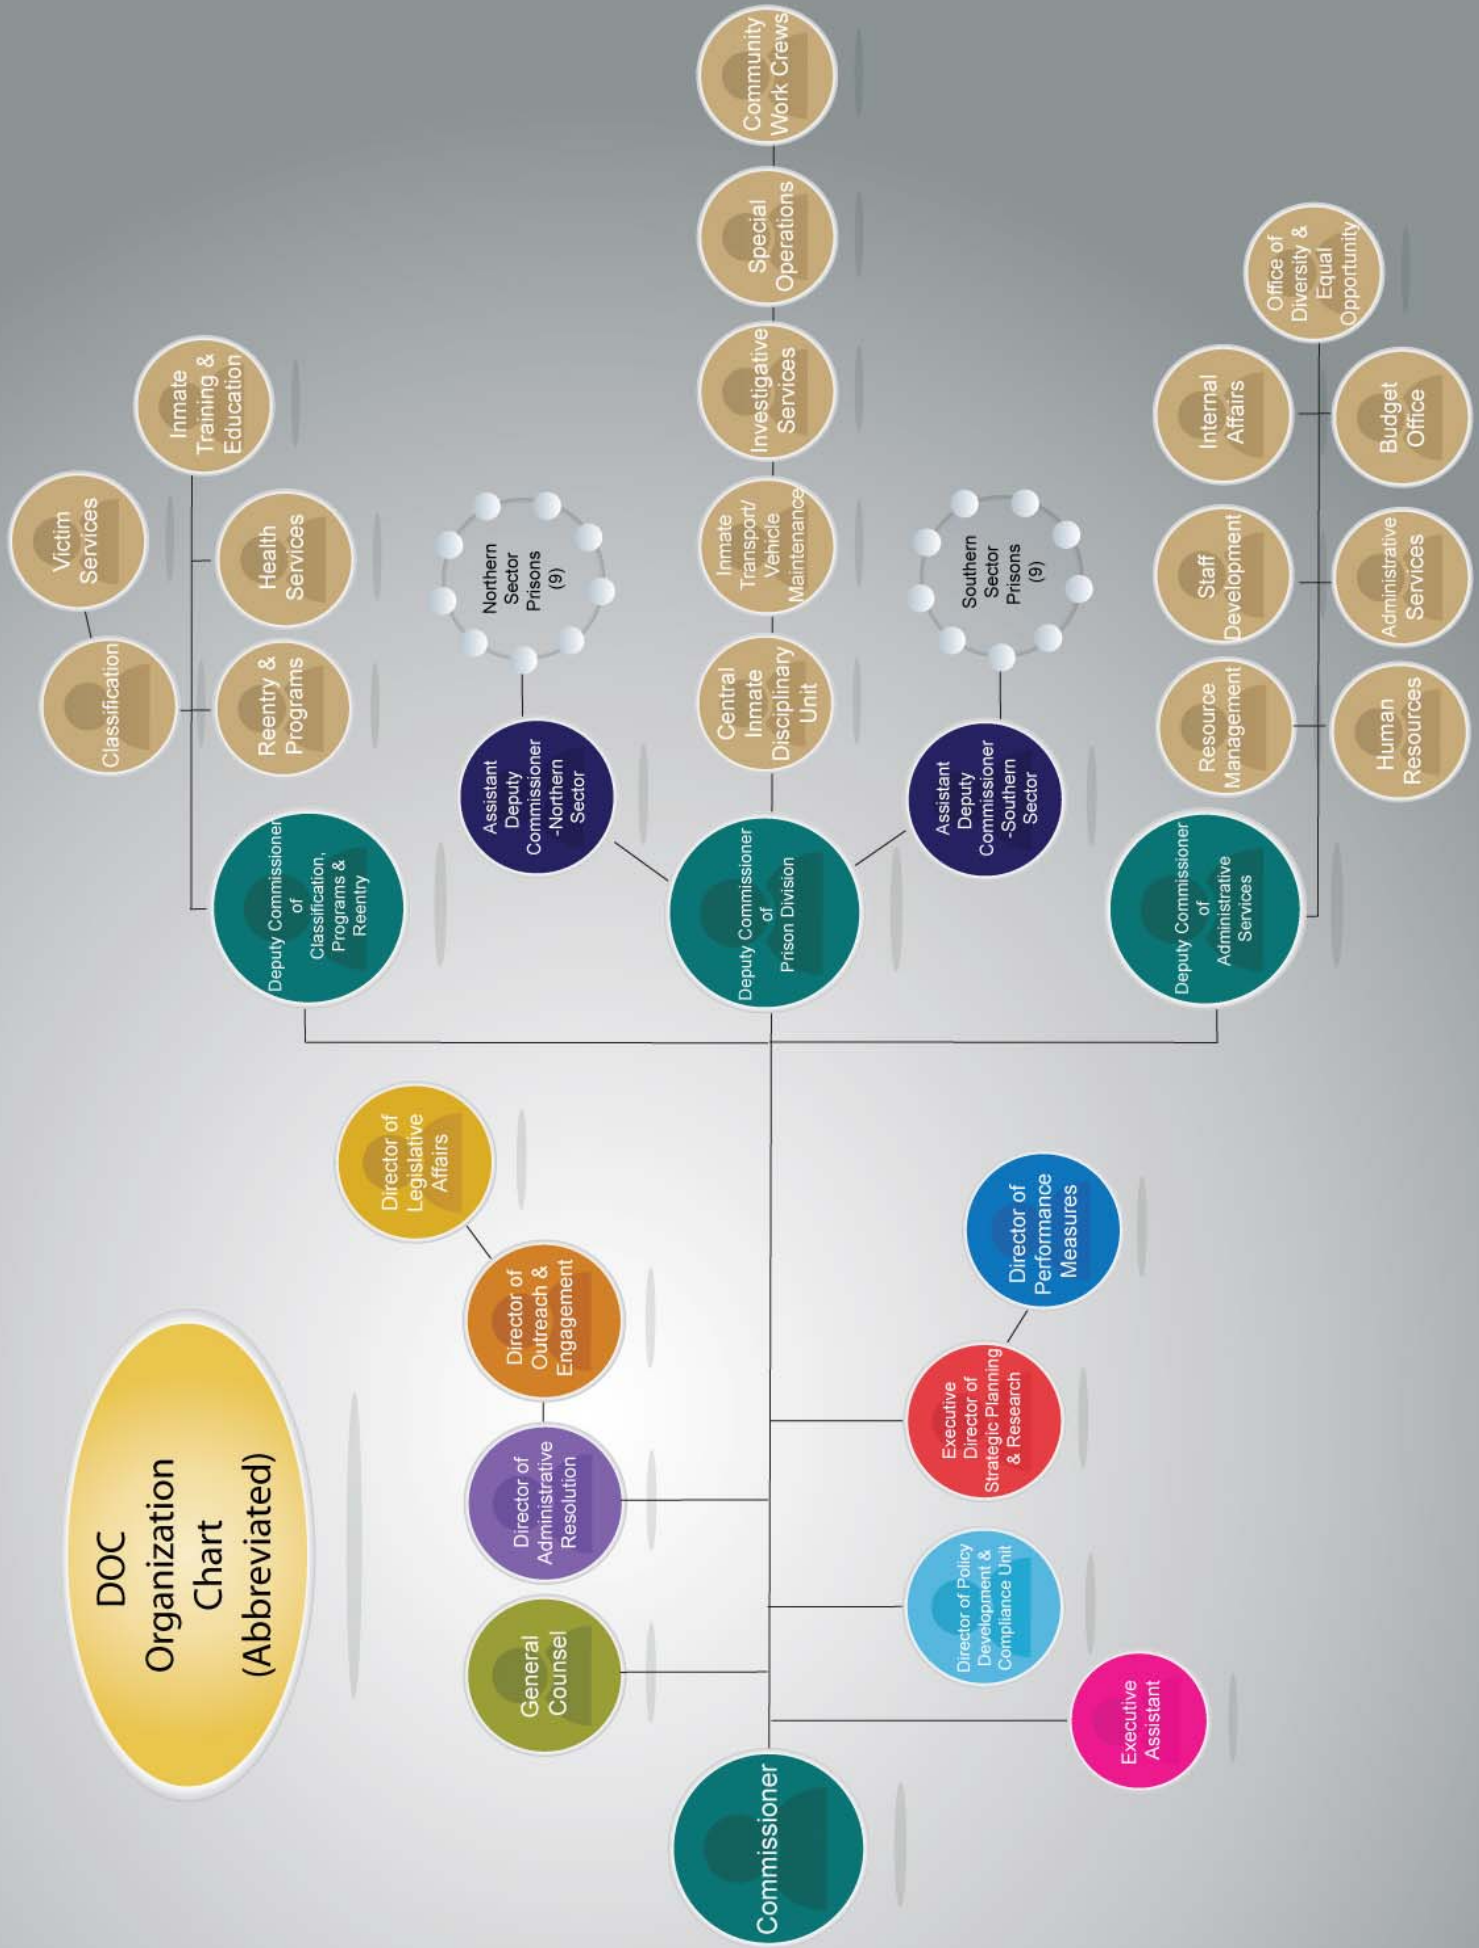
DOC Organization Chart (Abbreviated)

Commissioner

General Counsel

Director of Administrative Resolution

Director of Outreach & Engagement

Director of Legislative Affairs

Executive Assistant

Director of Policy Development & Compliance Unit

Executive Director of Strategic Planning & Research

Director of Performance Measures

Deputy Commissioner of Classification, Programs & Reentry

Classification

Victim Services

Reentry & Programs

Health Services

Inmate Training & Education

Deputy Commissioner of Prison Division

Assistant Deputy Commissioner -Northern Sector

Northern Sector Prisons (9)

Assistant Deputy Commissioner -Southern Sector

Southern Sector Prisons (9)

Central Inmate Disciplinary Unit

Inmate Transport/ Vehicle Maintenance

Investigative Services

Special Operations

Community Work Crews

Deputy Commissioner of Administrative Services

Resource Management

Staff Development

Internal Affairs

Office of Diversity & Equal Opportunity

Human Resources

Administrative Services

Budget Office